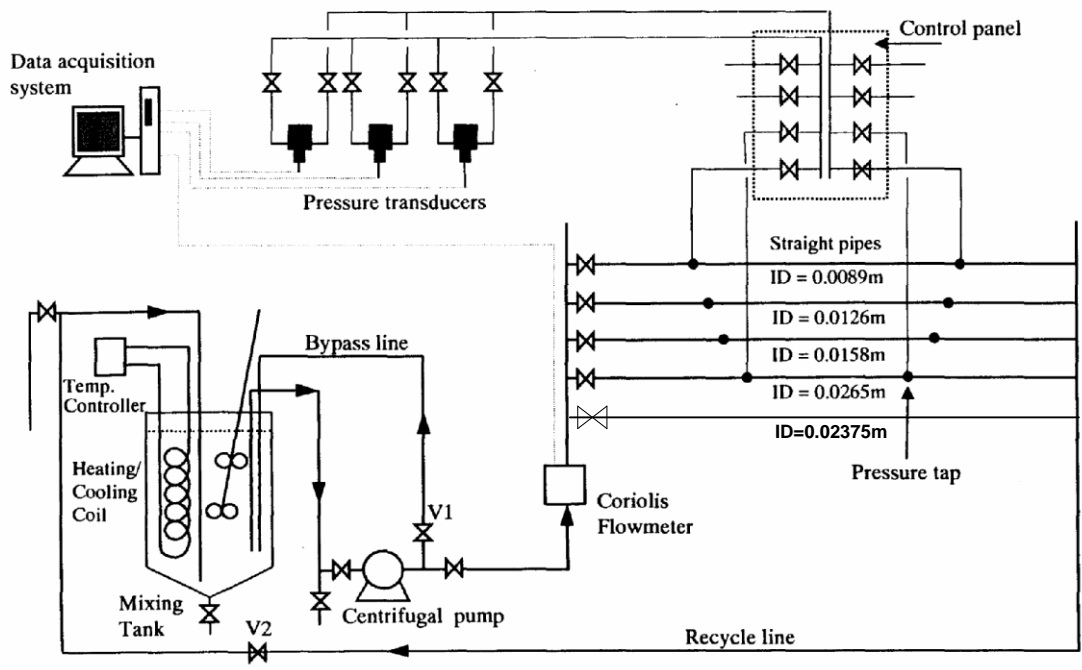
Control panel

Data acquisition system

Pressure transducers

Straight pipes

ID = 0.0089m

ID = 0.0126m

ID = 0.0158m

ID = 0.0265m

ID=0.02375m

Pressure tap

Bypass line

Temp. Controller

Heating/ Cooling Coil

V1

Coriolis Flowmeter

Mixing Tank

Centrifugal pump

V2

Recycle line